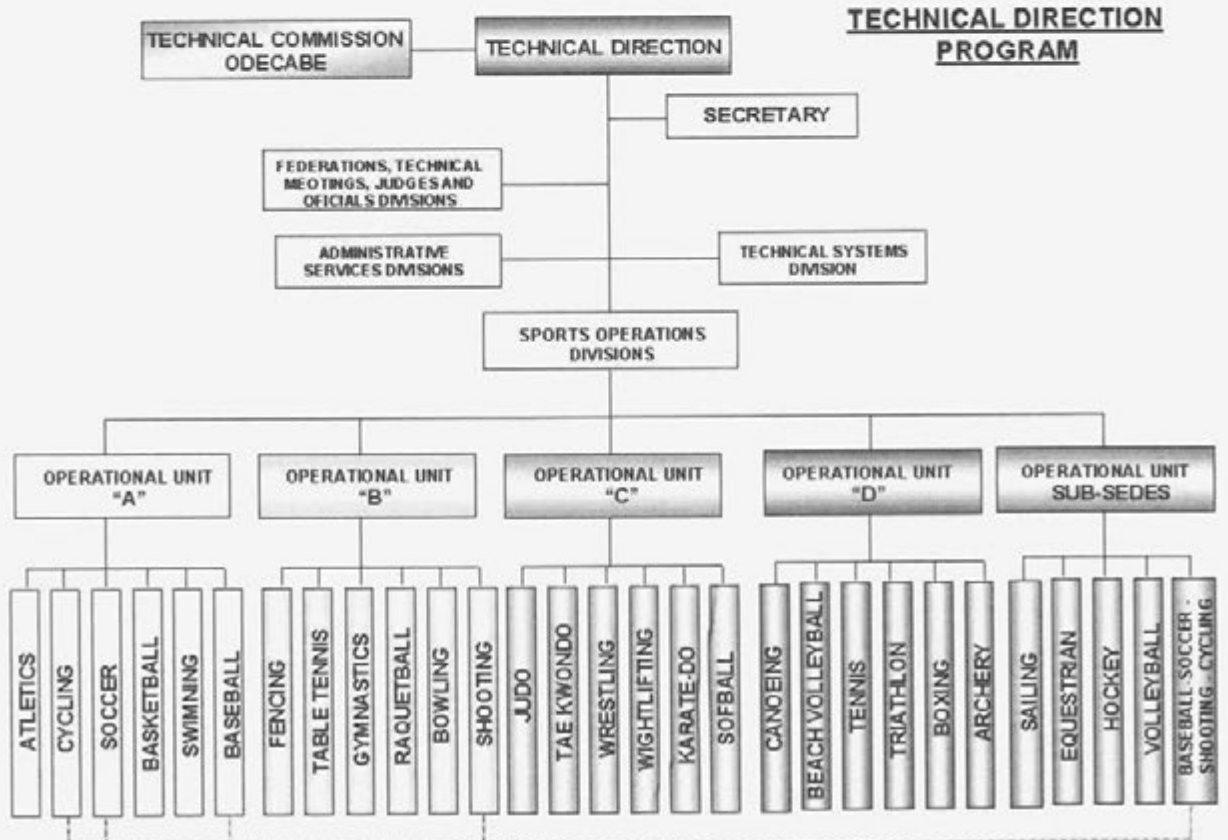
TECHNICAL DIRECTION PROGRAM

TECHNICAL COMMISSION ODECABE

TECHNICAL DIRECTION

SECRETARY

FEDERATIONS, TECHNICAL MEOTINGS, JUDGES AND OFICIALS DIVISIONS

ADMINISTRATIVE SERVICES DIVISIONS

TECHNICAL SYSTEMS DIVISION

SPORTS OPERATIONS DIVISIONS

OPERATIONAL UNIT "A"

OPERATIONAL UNIT "B"

OPERATIONAL UNIT "C"

OPERATIONAL UNIT "D"

OPERATIONAL UNIT SUB-SEDES

ATLETICS
CYCLING
SOCCER
BASKETBALL
SWIMMING
BASEBALL

FENCING
TABLE TENNIS
GYMNASTICS
RAQUETBALL
BOWLING
SHOOTING

JUDO
TAE KWONDO
WRESTLING
WIGHTLIFTING
KARATE-DO
SOFBALL

CANOEING
BEACH VOLLEYBALL
TENNIS
TRIATHLON
BOXING
ARCHERY

SAILING
EQUESTRIAN
HOCKEY
VOLLEYBALL
BASEBALL - SOCCER - SHOOTING - CYCLING